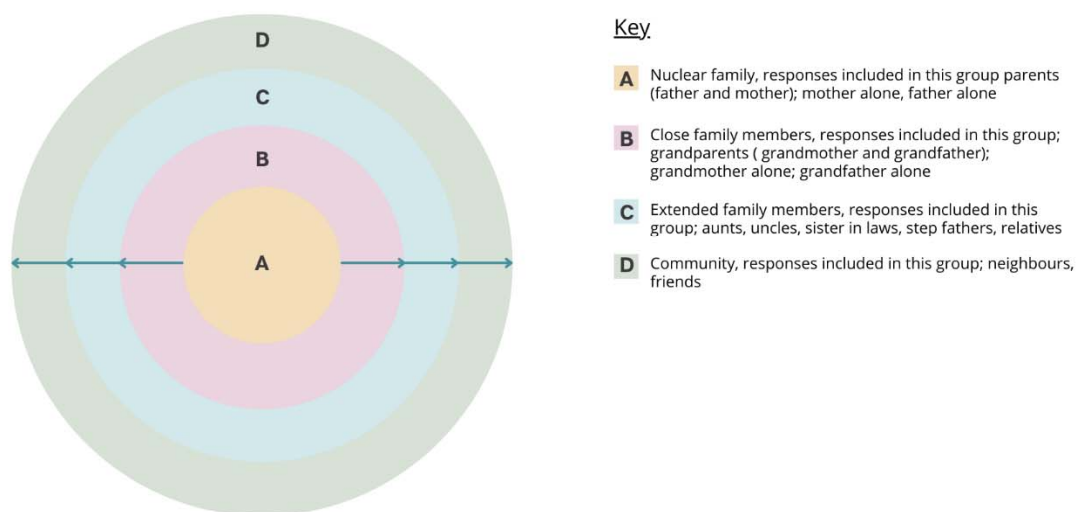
D

C

B

A

Key

A Nuclear family, responses included in this group parents (father and mother); mother alone, father alone

B Close family members, responses included in this group; grandparents ( grandmother and grandfather); grandmother alone; grandfather alone

C Extended family members, responses included in this group; aunts, uncles, sister in laws, step fathers, relatives

D Community, responses included in this group; neighbours, friends